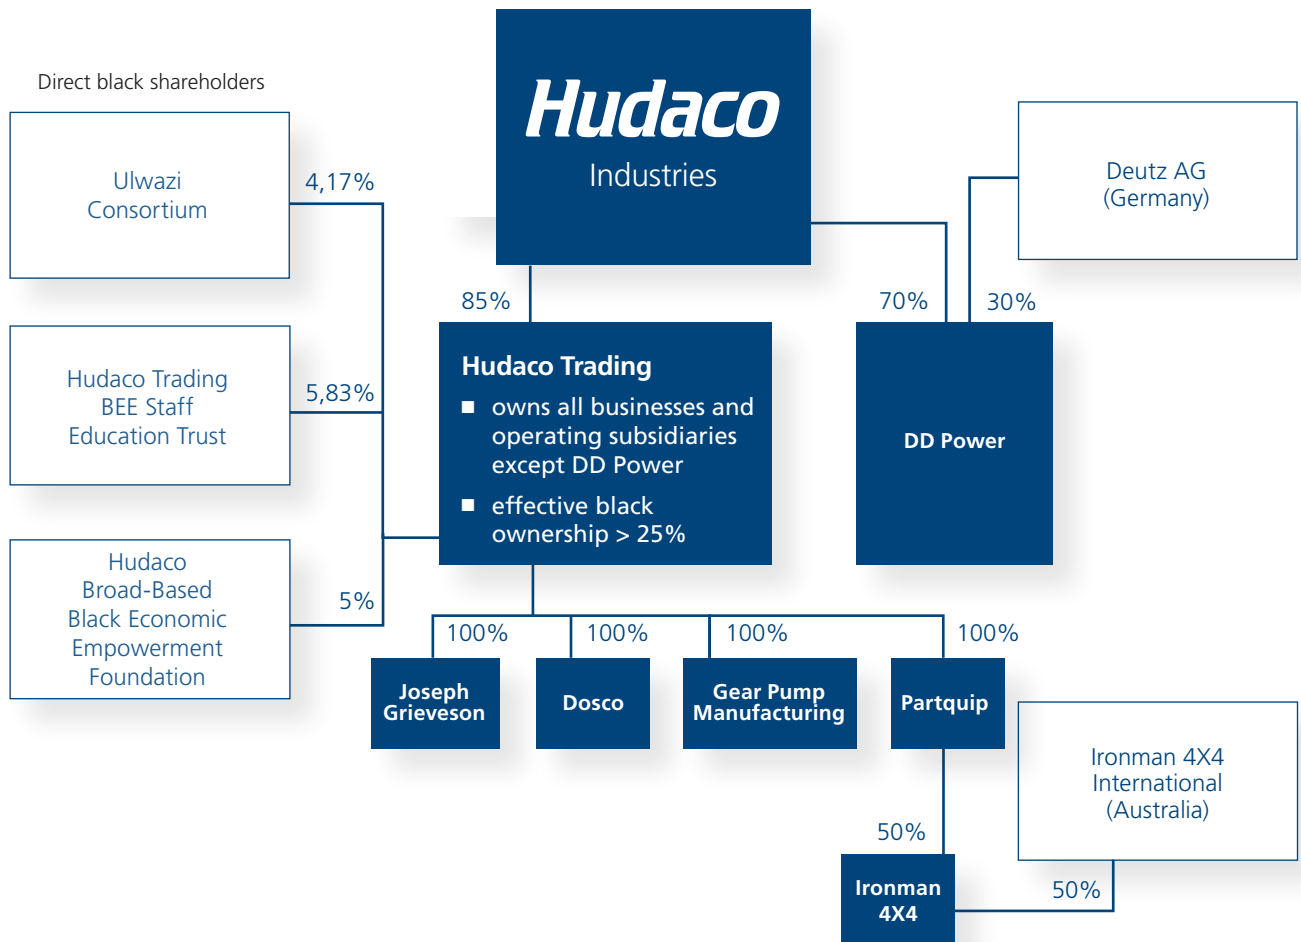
Direct black shareholders

Ulwazi Consortium

4,17%

Hudaco Trading BEE Staff Education Trust

5,83%

Hudaco Broad-Based Black Economic Empowerment Foundation

5%

Hudaco
Industries

85%

Hudaco Trading
■ owns all businesses and operating subsidiaries except DD Power
■ effective black ownership > 25%

70%

30%

Deutz AG (Germany)

DD Power

100%

100%

100%

100%

Joseph Grieveson

Dosco

Gear Pump Manufacturing

Partquip

Ironman 4X4 International (Australia)

50%

50%

Ironman 4X4